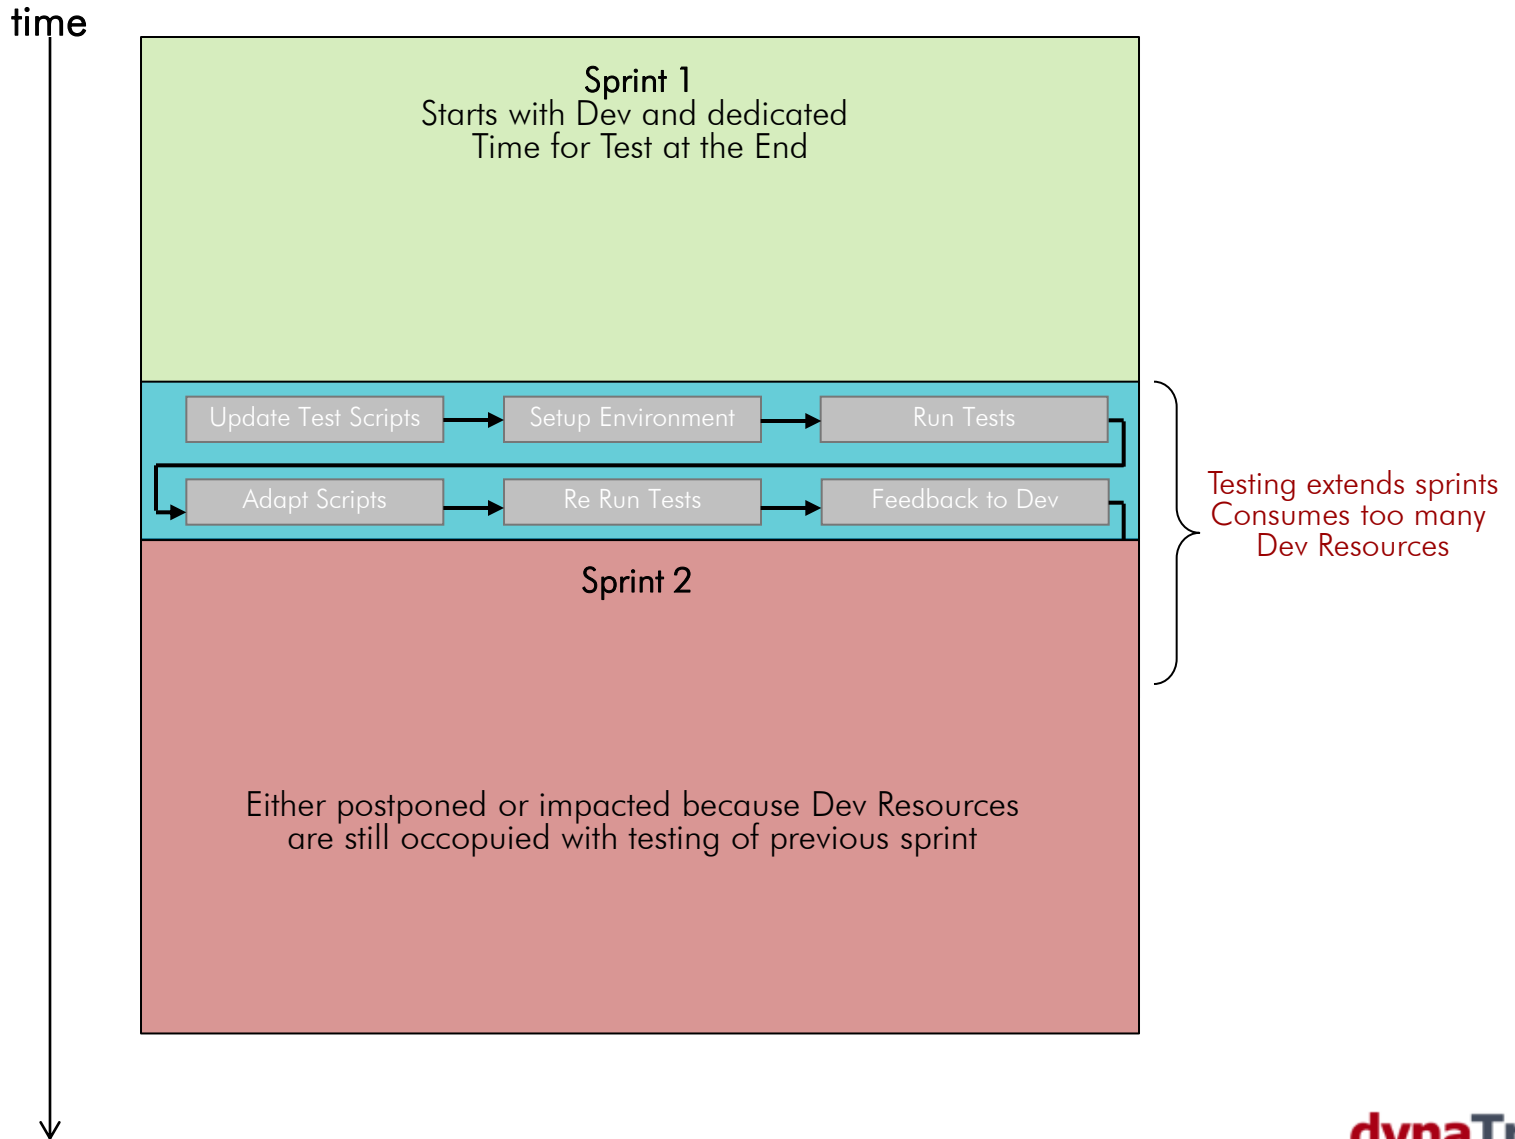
time

Sprint 1
Starts with Dev and dedicated Time for Test at the End

Update Test Scripts
Setup Environment
Run Tests
Adapt Scripts
Re Run Tests
Feedback to Dev

Testing extends sprints
Consumes too many
Dev Resources

Sprint 2

Either postponed or impacted because Dev Resources are still occopuied with testing of previous sprint

dynaT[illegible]